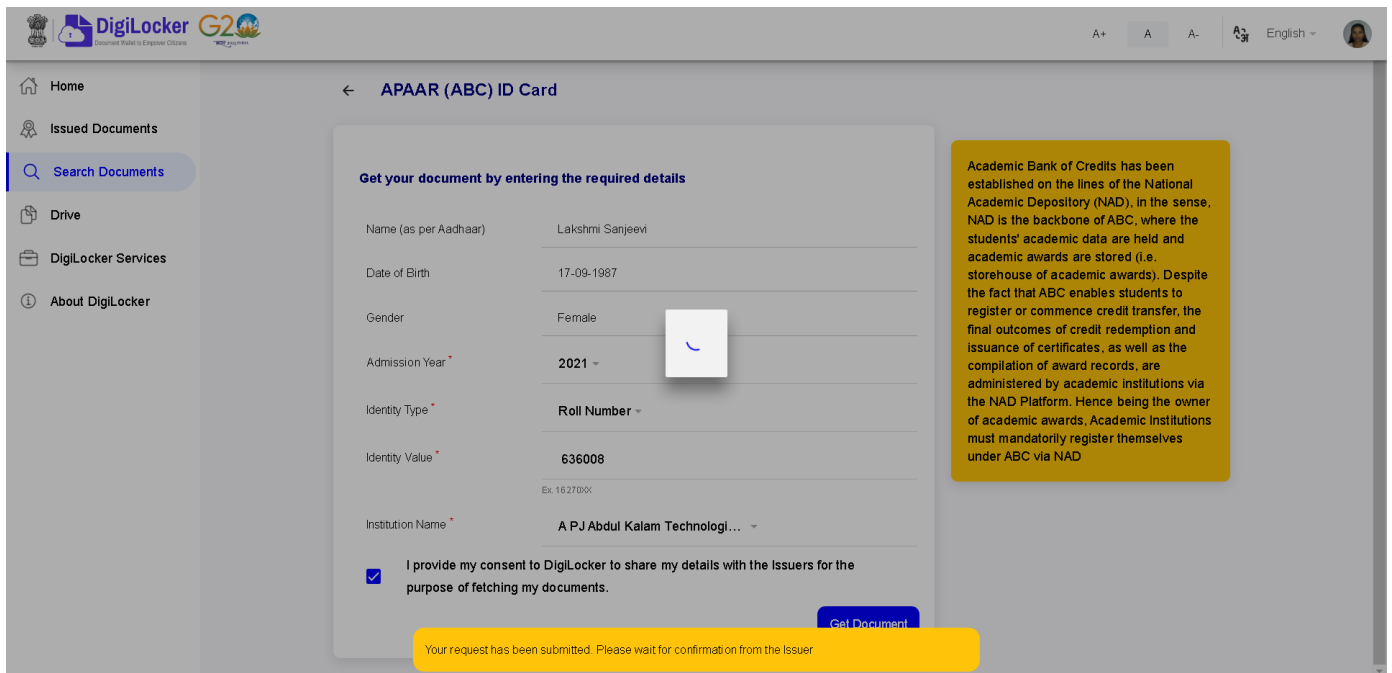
DigiLocker
Document Wallet to Empower Citizens
G20

A+ A A- English

Home
Issued Documents
Search Documents
Drive
DigiLocker Services
About DigiLocker

← APAAR (ABC) ID Card

Get your document by entering the required details

Name (as per Aadhaar) Lakshmi Sanjeevi
Date of Birth 17-09-1987
Gender Female
Admission Year * 2021
Identity Type * Roll Number
Identity Value * 636008
Ex: 16270XX
Institution Name * A PJ Abdul Kalam Technologi...

I provide my consent to DigiLocker to share my details with the Issuers for the purpose of fetching my documents.

Get Document

Your request has been submitted. Please wait for confirmation from the Issuer

Academic Bank of Credits has been established on the lines of the National Academic Depository (NAD), in the sense, NAD is the backbone of ABC, where the students' academic data are held and academic awards are stored (i.e. storehouse of academic awards). Despite the fact that ABC enables students to register or commence credit transfer, the final outcomes of credit redemption and issuance of certificates, as well as the compilation of award records, are administered by academic institutions via the NAD Platform. Hence being the owner of academic awards, Academic Institutions must mandatorily register themselves under ABC via NAD